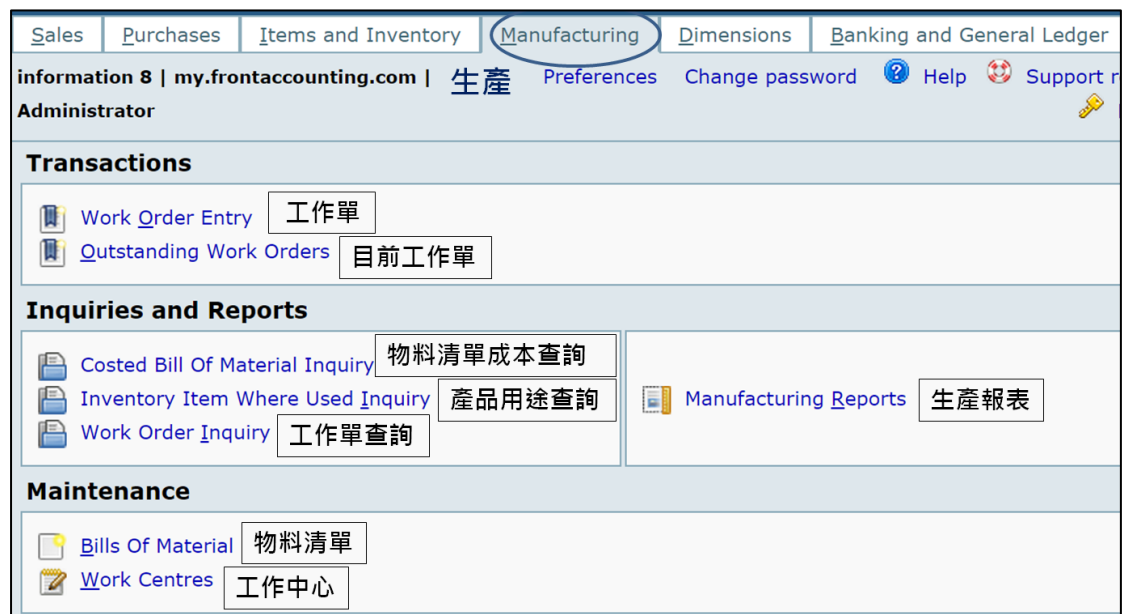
Sales | Purchases | Items and Inventory | Manufacturing | Dimensions | Banking and General Ledger

information 8 | my.frontaccounting.com | 生產 Preferences Change password Help Support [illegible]
Administrator

Transactions

Work Order Entry 工作單
Outstanding Work Orders 目前工作單

Inquiries and Reports

Costed Bill Of Material Inquiry 物料清單成本查詢
Inventory Item Where Used Inquiry 產品用途查詢
Work Order Inquiry 工作單查詢

Manufacturing Reports 生產報表

Maintenance

Bills Of Material 物料清單
Work Centres 工作中心